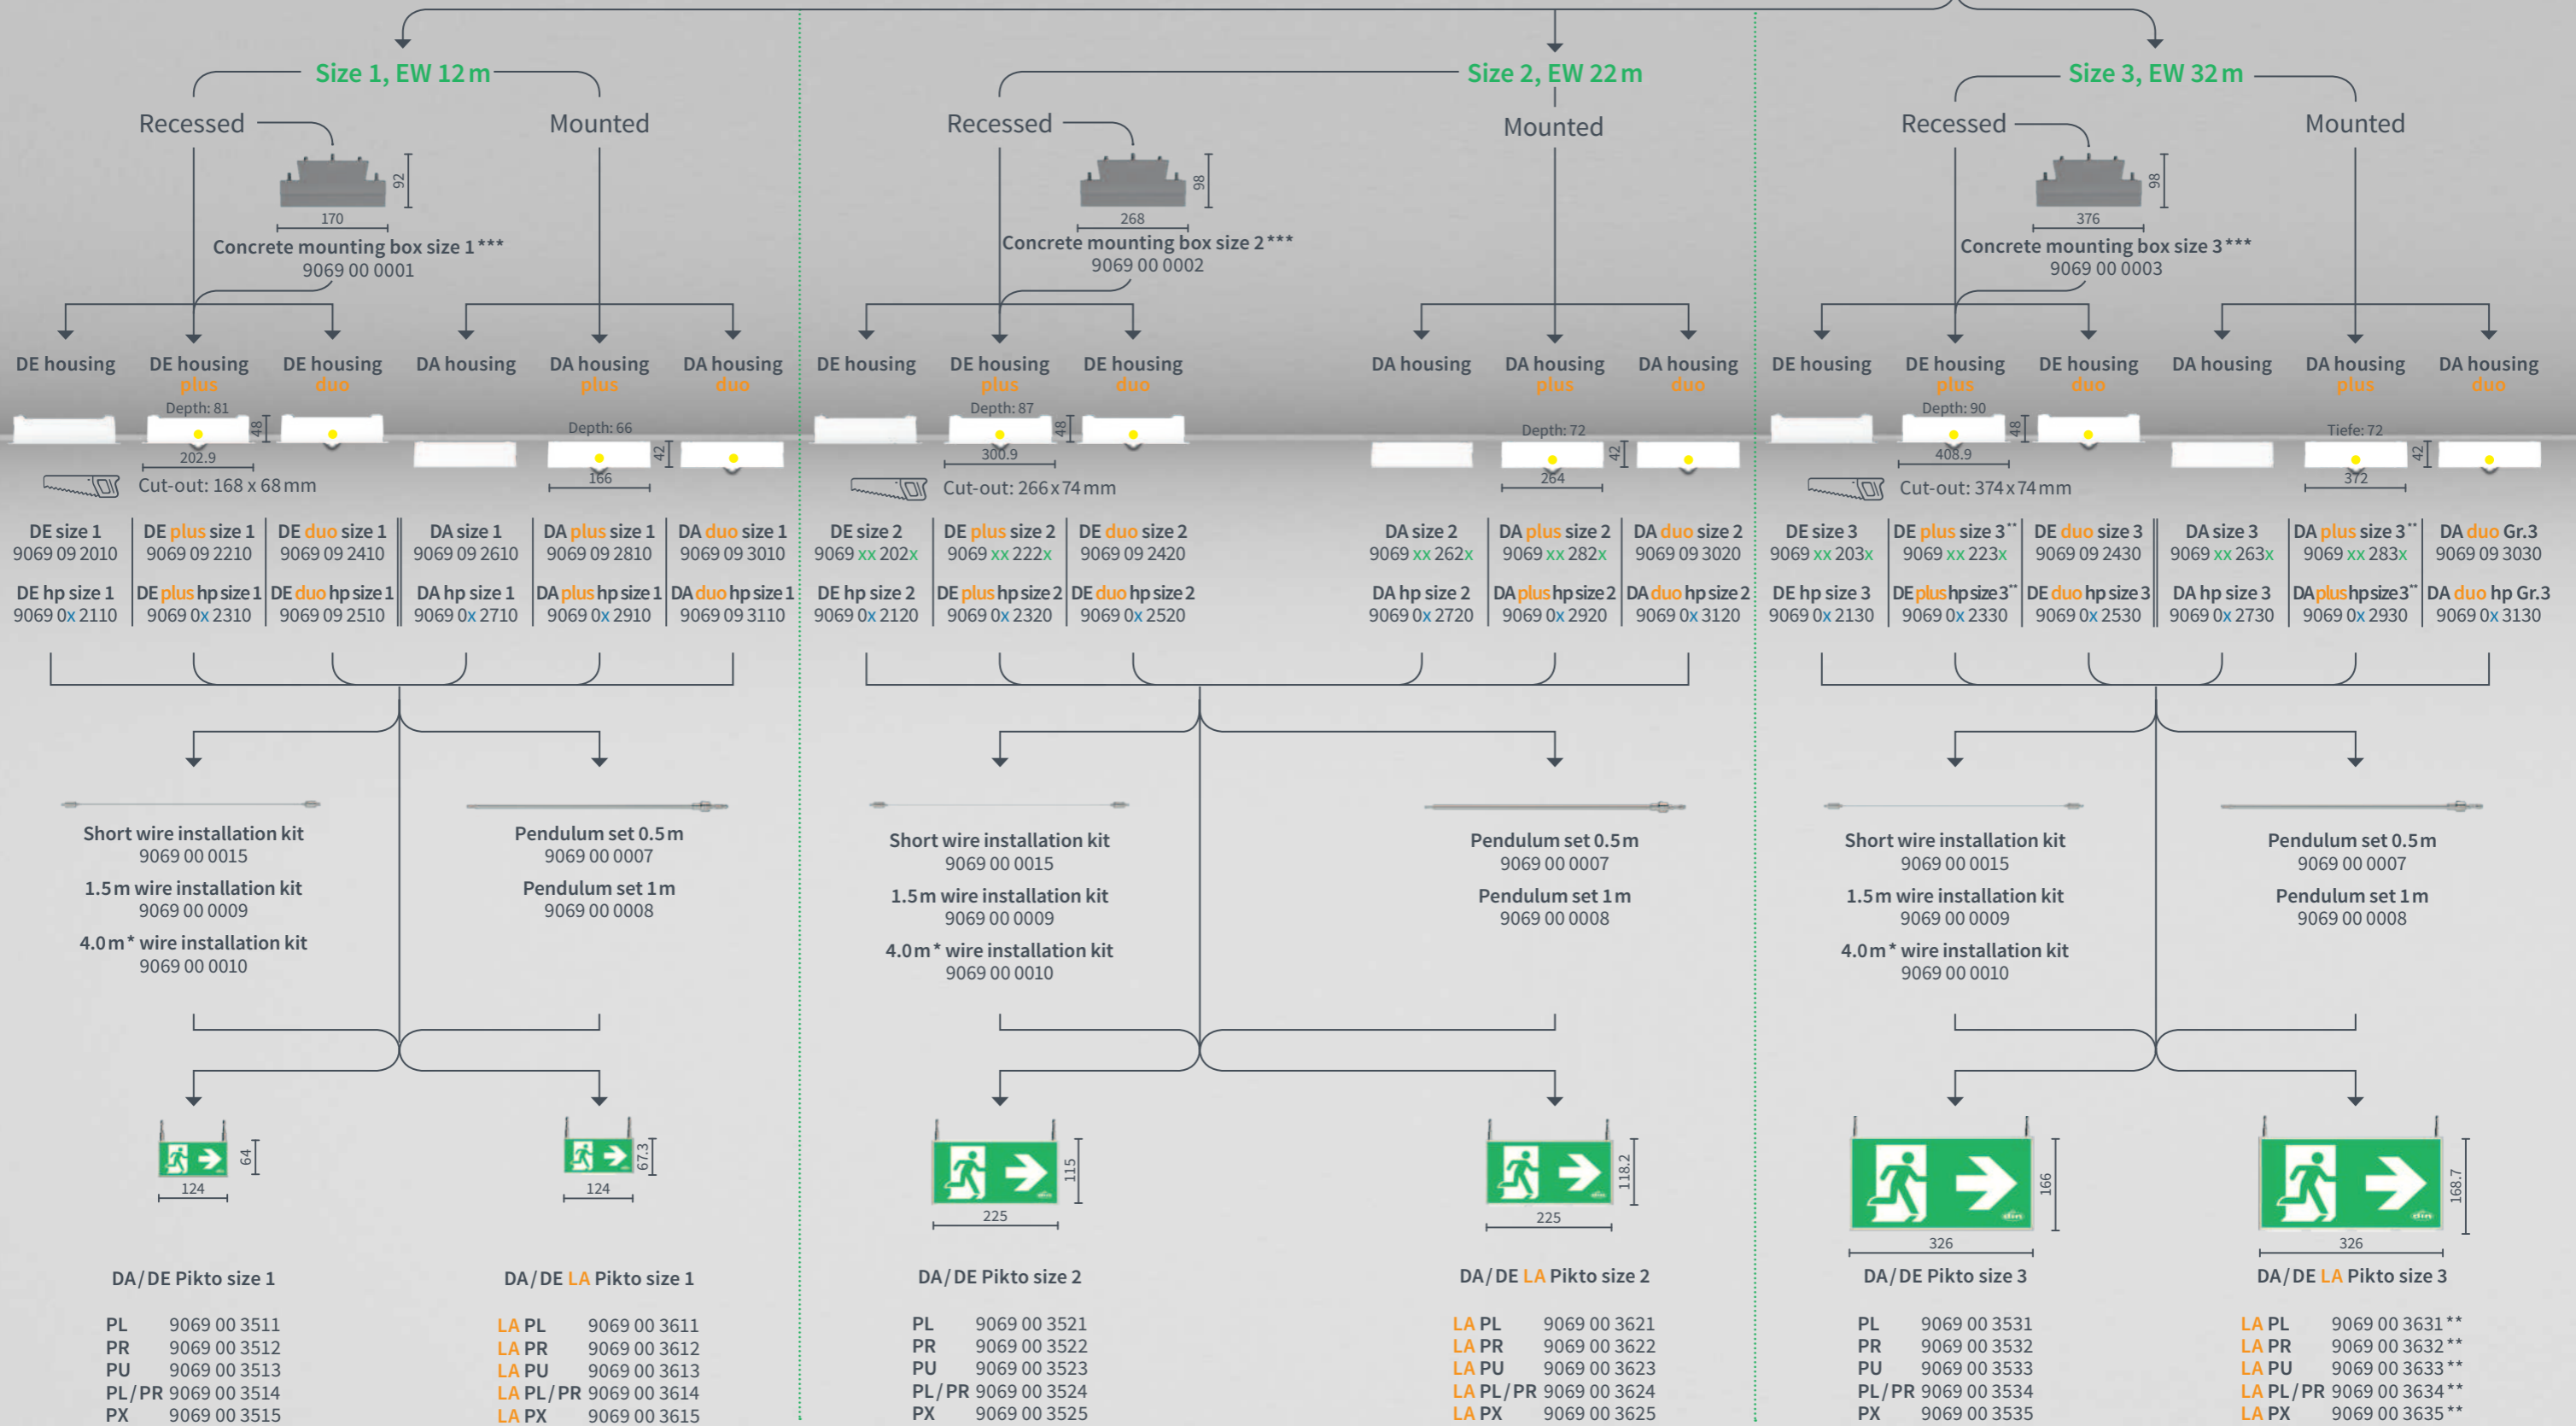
Size 1, EW 12 m

Recessed

Mounted

92

170

Concrete mounting box size 1 ***
9069 00 0001

DE housing

DE housing plus

DE housing duo

DA housing

DA housing plus

DA housing duo

Depth: 81

48

202.9

Cut-out: 168 x 68 mm

Depth: 66

42

166

| DE size 1 | DE plus size 1 | DE duo size 1 | DA size 1 | DA plus size 1 | DA duo size 1 |
|---|---|---|---|---|---|
| 9069 09 2010 | 9069 09 2210 | 9069 09 2410 | 9069 09 2610 | 9069 09 2810 | 9069 09 3010 |
| DE hp size 1 | DE plus hp size 1 | DE duo hp size 1 | DA hp size 1 | DA plus hp size 1 | DA duo hp size 1 |
| 9069 0x 2110 | 9069 0x 2310 | 9069 09 2510 | 9069 0x 2710 | 9069 0x 2910 | 9069 09 3110 |

Short wire installation kit
9069 00 0015

1.5 m wire installation kit
9069 00 0009

4.0 m * wire installation kit
9069 00 0010

Pendulum set 0.5 m
9069 00 0007

Pendulum set 1 m
9069 00 0008

64

124

67.3

124

DA / DE Pikto size 1

PL 9069 00 3511
PR 9069 00 3512
PU 9069 00 3513
PL / PR 9069 00 3514
PX 9069 00 3515

DA / DE LA Pikto size 1

LA PL 9069 00 3611
LA PR 9069 00 3612
LA PU 9069 00 3613
LA PL / PR 9069 00 3614
LA PX 9069 00 3615

Size 2, EW 22 m

Recessed

Mounted

98

268

Concrete mounting box size 2 ***
9069 00 0002

DE housing

DE housing plus

DE housing duo

DA housing

DA housing plus

DA housing duo

Depth: 87

48

300.9

Cut-out: 266 x 74 mm

Depth: 72

42

264

| DE size 2 | DE plus size 2 | DE duo size 2 | DA size 2 | DA plus size 2 | DA duo size 2 |
|---|---|---|---|---|---|
| 9069 xx 202x | 9069 xx 222x | 9069 09 2420 | 9069 xx 262x | 9069 xx 282x | 9069 09 3020 |
| DE hp size 2 | DE plus hp size 2 | DE duo hp size 2 | DA hp size 2 | DA plus hp size 2 | DA duo hp size 2 |
| 9069 0x 2120 | 9069 0x 2320 | 9069 0x 2520 | 9069 0x 2720 | 9069 0x 2920 | 9069 0x 3120 |

Short wire installation kit
9069 00 0015

1.5 m wire installation kit
9069 00 0009

4.0 m * wire installation kit
9069 00 0010

Pendulum set 0.5 m
9069 00 0007

Pendulum set 1 m
9069 00 0008

115

225

118.2

225

DA / DE Pikto size 2

PL 9069 00 3521
PR 9069 00 3522
PU 9069 00 3523
PL / PR 9069 00 3524
PX 9069 00 3525

DA / DE LA Pikto size 2

LA PL 9069 00 3621
LA PR 9069 00 3622
LA PU 9069 00 3623
LA PL / PR 9069 00 3624
LA PX 9069 00 3625

Size 3, EW 32 m

Recessed

Mounted

98

376

Concrete mounting box size 3 ***
9069 00 0003

DE housing

DE housing plus

DE housing duo

DA housing

DA housing plus

DA housing duo

Depth: 90

48

408.9

Cut-out: 374 x 74 mm

Tiefe: 72

42

372

| DE size 3 | DE plus size 3 ** | DE duo size 3 | DA size 3 | DA plus size 3 ** | DA duo Gr.3 |
|---|---|---|---|---|---|
| 9069 xx 203x | 9069 xx 223x | 9069 09 2430 | 9069 xx 263x | 9069 xx 283x | 9069 09 3030 |
| DE hp size 3 | DE plus hp size 3 ** | DE duo hp size 3 | DA hp size 3 | DA plus hp size 3 ** | DA duo hp Gr.3 |
| 9069 0x 2130 | 9069 0x 2330 | 9069 0x 2530 | 9069 0x 2730 | 9069 0x 2930 | 9069 0x 3130 |

Short wire installation kit
9069 00 0015

1.5 m wire installation kit
9069 00 0009

4.0 m * wire installation kit
9069 00 0010

Pendulum set 0.5 m
9069 00 0007

Pendulum set 1 m
9069 00 0008

166

326

168.7

326

DA / DE Pikto size 3

PL 9069 00 3531
PR 9069 00 3532
PU 9069 00 3533
PL / PR 9069 00 3534
PX 9069 00 3535

DA / DE LA Pikto size 3

LA PL 9069 00 3631 **
LA PR 9069 00 3632 **
LA PU 9069 00 3633 **
LA PL / PR 9069 00 3634 **
LA PX 9069 00 3635 **